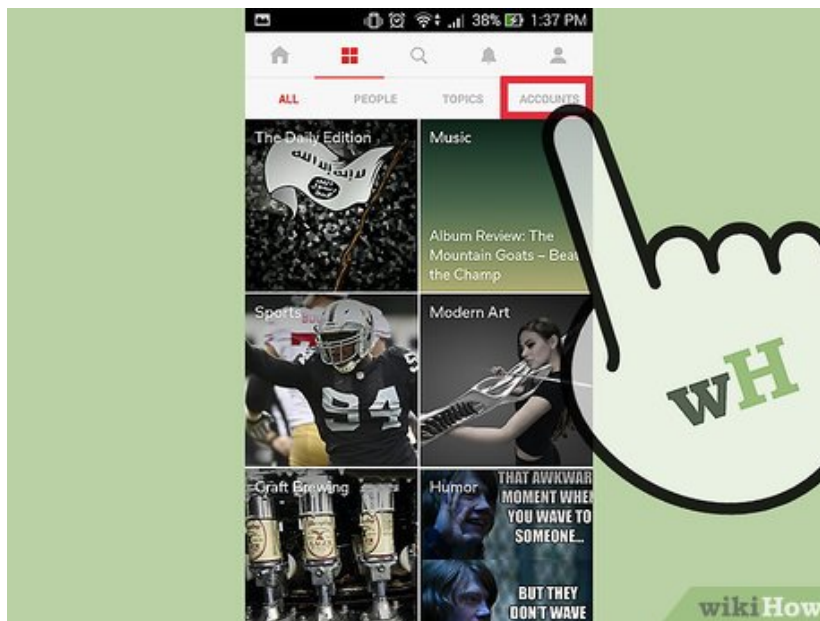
38% 1:37 PM

ALL
PEOPLE
TOPICS
ACCOUNTS

The Daily Edition

Music

Album Review: The Mountain Goats – Beat the Champ

Sports

94

Modern Art

Craft Brewing

Humor

THAT AWKWAR MOMENT WHEN YOU WAVE TO SOMEONE...

BUT THEY DON'T WAVE

wH

wikiHow